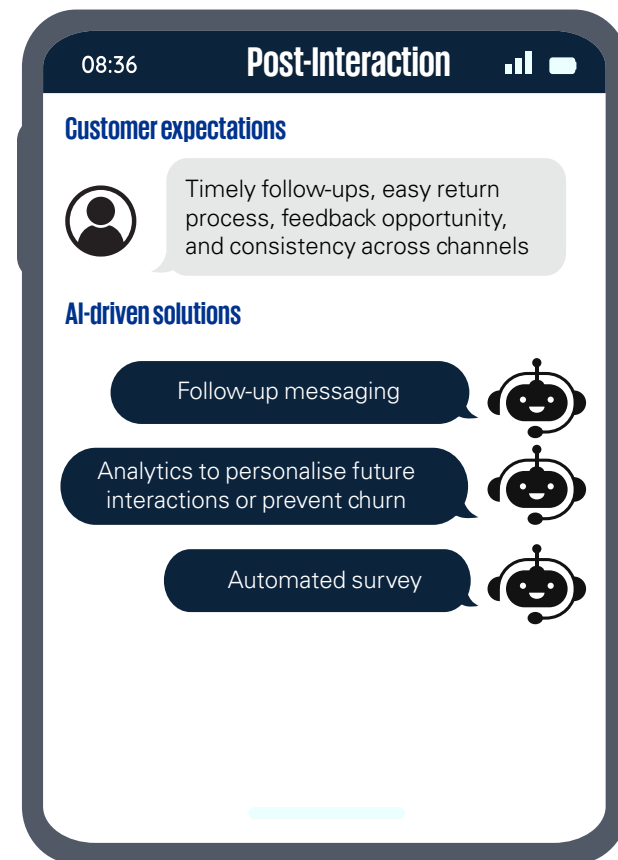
08:36

Post-Interaction

Customer expectations

Timely follow-ups, easy return process, feedback opportunity, and consistency across channels

AI-driven solutions

Follow-up messaging

Analytics to personalise future interactions or prevent churn

Automated survey